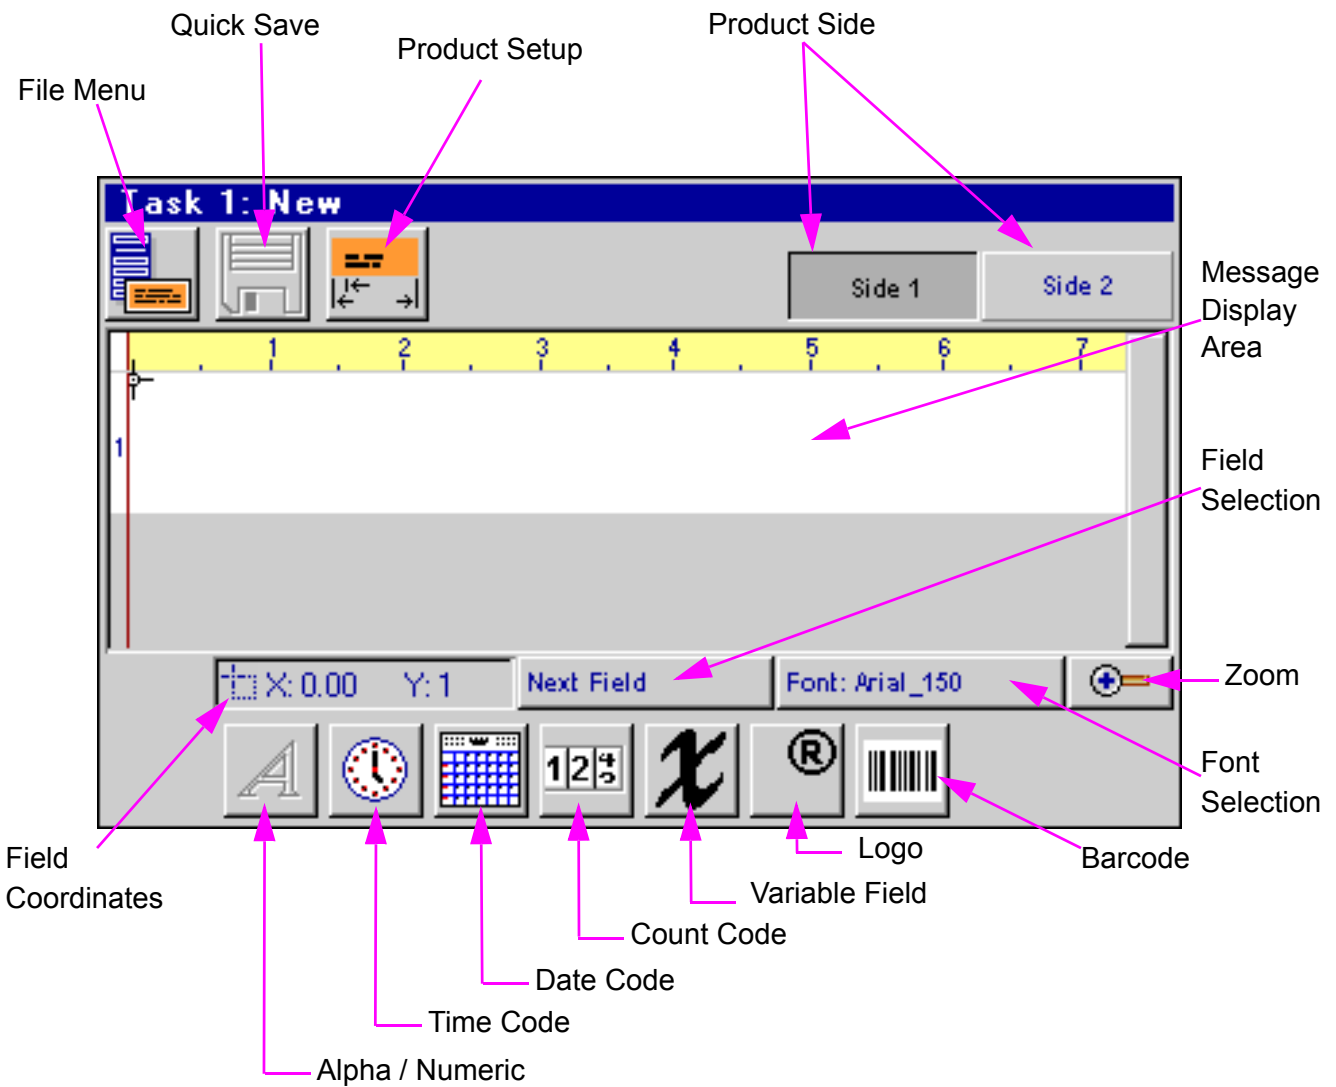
Quick Save
Product Setup
Product Side
File Menu
Task 1: New
Side 1
Side 2
Message Display Area
1
2
3
4
5
6
7
1
Field Selection
X: 0.00
Y: 1
Next Field
Font: Arial_150
Zoom
Font Selection
123
®
Field Coordinates
Logo
Barcode
Variable Field
Count Code
Date Code
Time Code
Alpha / Numeric